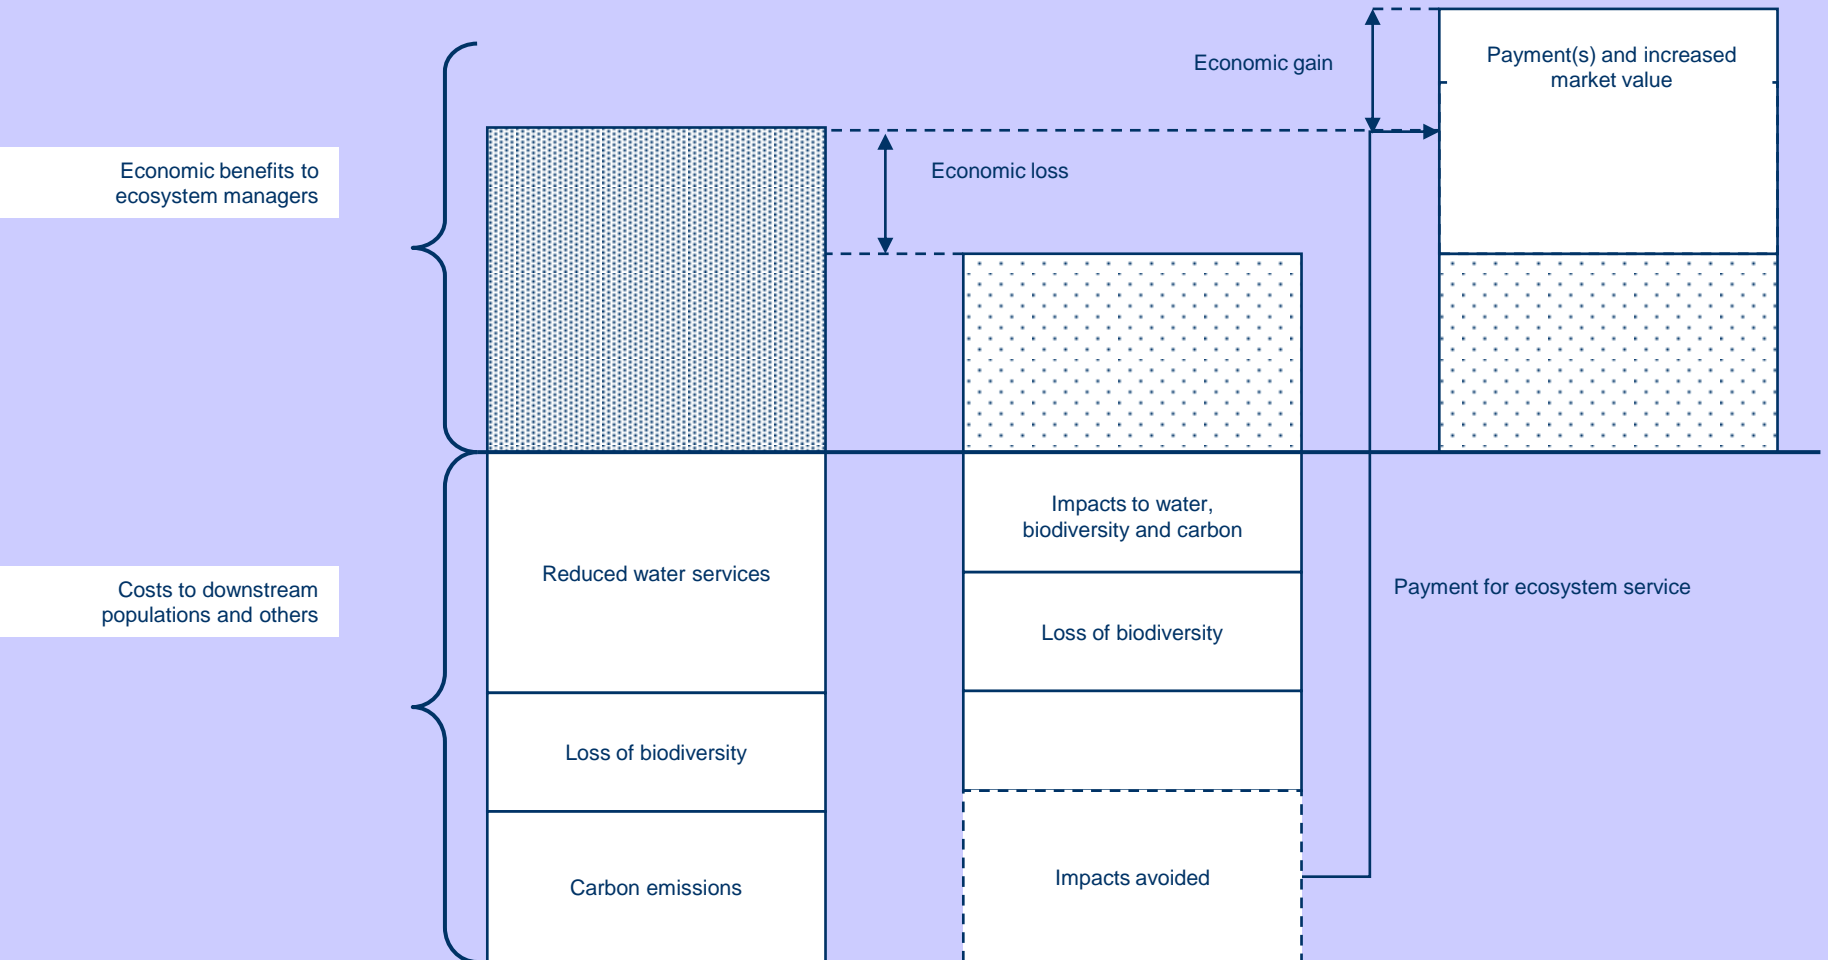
Economic gain

Payment(s) and increased market value

Economic benefits to ecosystem managers

Economic loss

Costs to downstream populations and others

Reduced water services

Impacts to water, biodiversity and carbon

Payment for ecosystem service

Loss of biodiversity

Loss of biodiversity

Carbon emissions

Impacts avoided